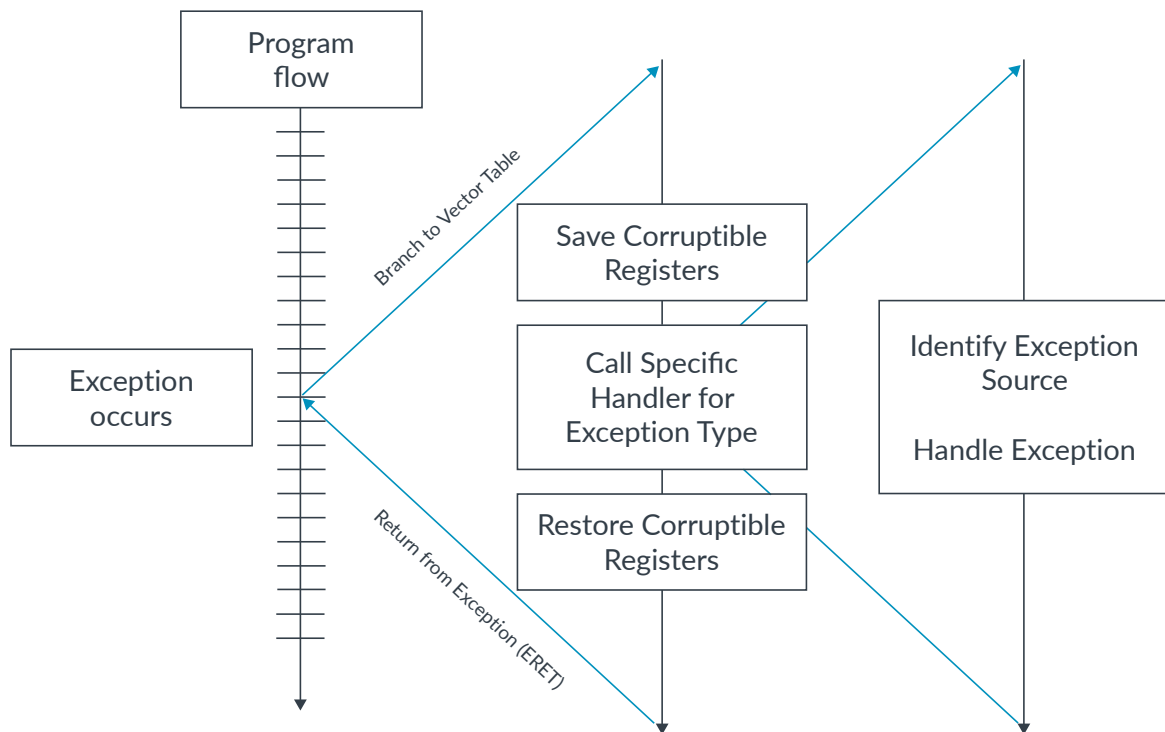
Program flow

Exception occurs

Branch to Vector Table

Return from Exception (ERET)

Save Corruptible Registers

Call Specific Handler for Exception Type

Restore Corruptible Registers

Identify Exception Source

Handle Exception